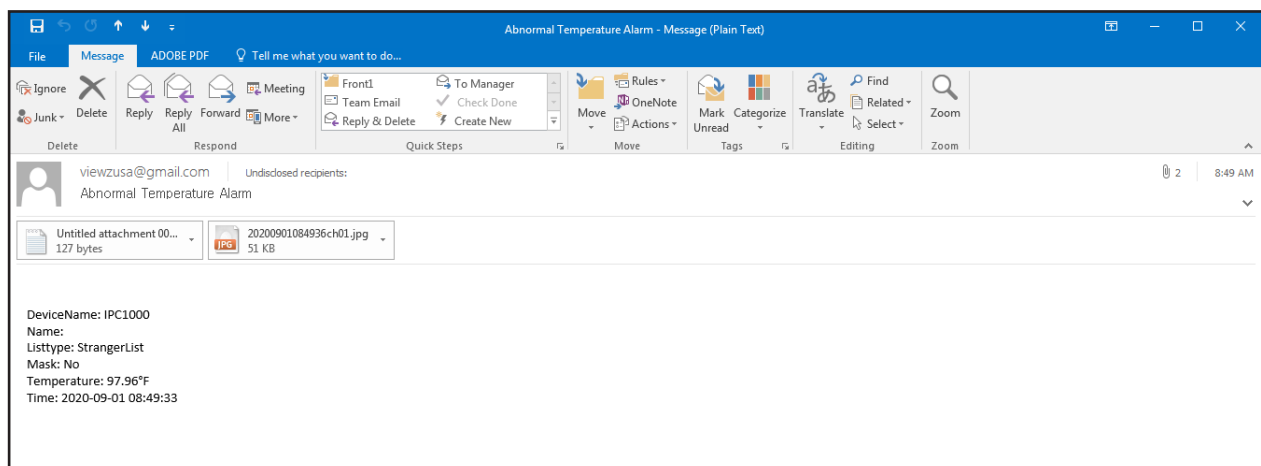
Abnormal Temperature Alarm - Message (Plain Text)

File Message ADOBE PDF Tell me what you want to do...

Ignore Junk Delete
Delete

Reply Reply All Forward Meeting More
Respond

Front1 Team Email Reply & Delete To Manager Check Done Create New
Quick Steps

Move Rules OneNote Actions
Move

Mark Unread Categorize
Tags

Translate Find Related Select
Editing

Zoom
Zoom

viewzusa@gmail.com Undisclosed recipients:
Abnormal Temperature Alarm

2 8:49 AM

Untitled attachment 00... 127 bytes
20200901084936ch01.jpg 51 KB

DeviceName: IPC1000
Name:
Listtype: StrangerList
Mask: No
Temperature: 97.96°F
Time: 2020-09-01 08:49:33